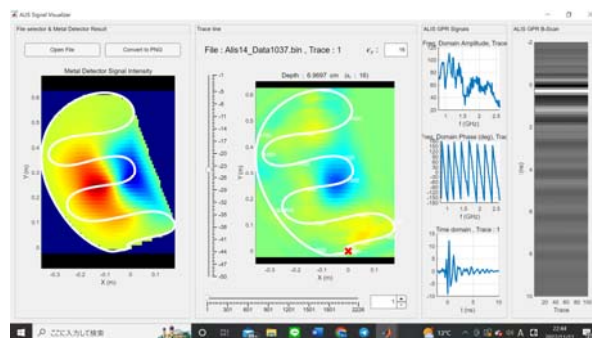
ALIS Signal Visualizer

File selector & Metal Detector Result

Open File

Convert to PNG

Metal Detector Signal Intensity

0.6
0.5
0.4
0.3
0.2
0.1
0

Y (m)

-0.3 -0.2 -0.1 0 0.1

X (m)

Trace line

File : Alis14_Data1037.bin , Trace : 1

$\varepsilon_r$ :

16

Depth : 6.9697 cm ($\varepsilon_r$ : 16)

0.6
0.5
0.4
0.3
0.2
0.1
0

Y (m)

-0.3 -0.2 -0.1 0 0.1

X (m)

1 301 601 901 1201 1501 1801 2226

1

ALIS GPR Signals

Freq. Domain Amplitude, Trace

120
100
80
60
40
20

1 1.5 2 2.5

f (GHz)

Freq. Domain Phase (deg), Trac

1 1.5 2 2.5

f (GHz)

Time domain , Trace : 1

0 5 10

t (ns)

ALIS GPR B-Scan

t (ns)

20 40 60 80 100

Trace

ここに入力して検索

13°C

A

22:44